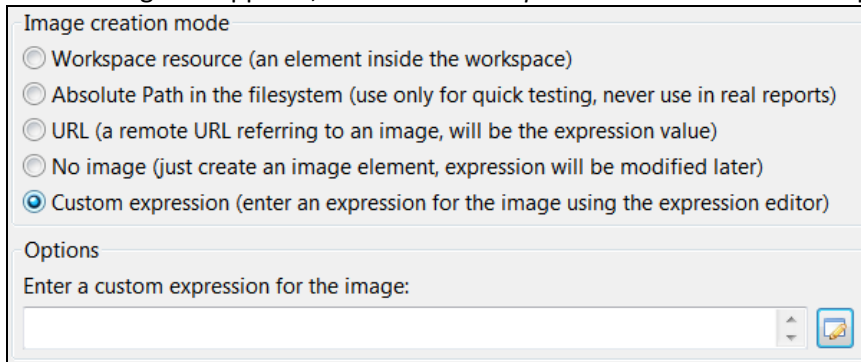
Image creation mode

Workspace resource (an element inside the workspace)

Absolute Path in the filesystem (use only for quick testing, never use in real reports)

URL (a remote URL referring to an image, will be the expression value)

No image (just create an image element, expression will be modified later)

Custom expression (enter an expression for the image using the expression editor)

Options

Enter a custom expression for the image: